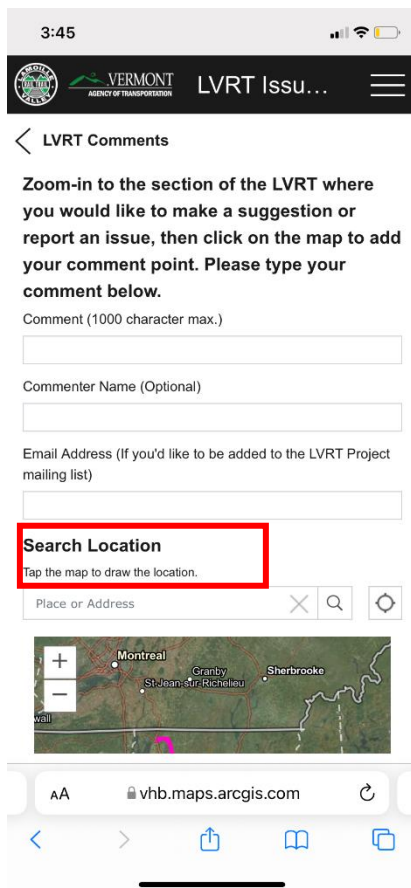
3:45

LAMOILLE VALLEY VERMONT AGENCY OF TRANSPORTATION LVRT Issu...

LVRT Comments

Zoom-in to the section of the LVRT where you would like to make a suggestion or report an issue, then click on the map to add your comment point. Please type your comment below.

Comment (1000 character max.)

Commenter Name (Optional)

Email Address (If you'd like to be added to the LVRT Project mailing list)

Search Location

Tap the map to draw the location.

Place or Address

+
−
Montreal
Granby
Sherbrooke
St-Jean-sur-Richelieu
wall

AA vhb.maps.arcgis.com